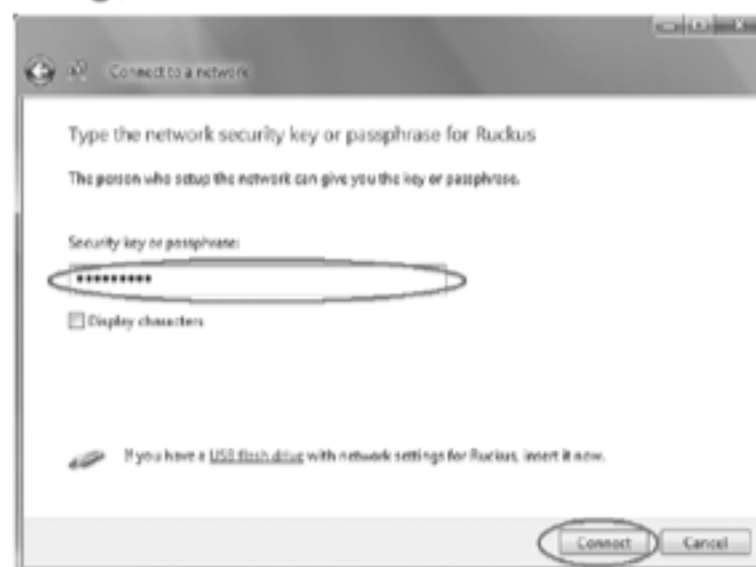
Connect to a network

Type the network security key or passphrase for Ruckus

The person who setup the network can give you the key or passphrase.

Security key or passphrase:

••••••••••

Display characters

If you have a USB flash drive with network settings for Ruckus, insert it now.

Connect Cancel